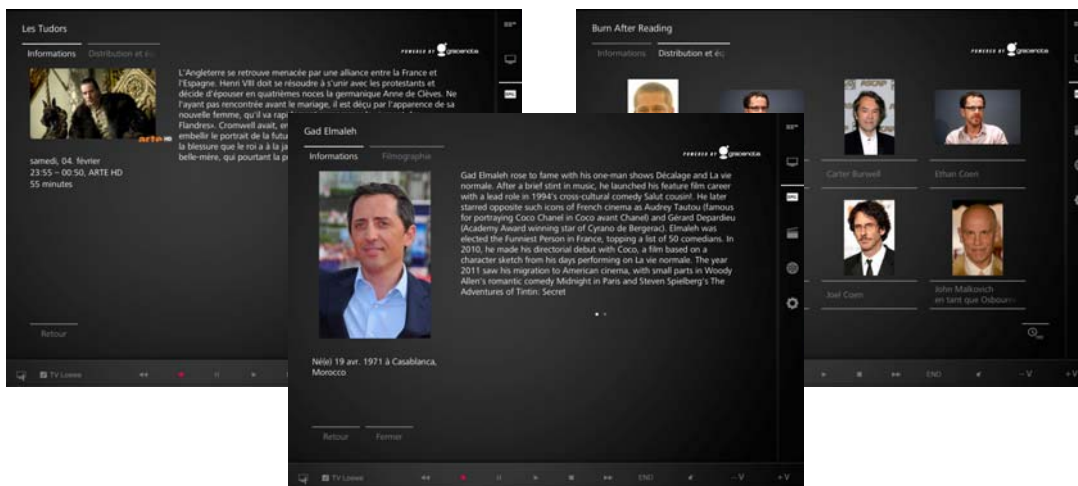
Les Tudors

Informations Distribution et é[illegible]

POWERED BY gracenote

L'Angleterre se retrouve menacée par une alliance entre la France et l'Espagne. Henri VIII doit se résoudre à s'unir avec les protestants et décide d'épouser en quatrièmes noces la germanique Anne de Clèves. Ne l'ayant pas rencontrée avant le mariage, il est déçu par l'apparence de sa nouvelle femme, qu'il va rapi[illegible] Flandres». Cromwell avait, en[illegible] embellir le portrait de la futu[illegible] la blessure que le roi a à la ja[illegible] belle-mère, qui pourtant la p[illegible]

arte

samedi, 04. février
23:55 – 00:50, ARTE HD
55 minutes

Retour

TV Loewe

Burn After Reading

Informations Distribution et é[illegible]

POWERED BY gracenote

Carter Burwell

Ethan Coen

Joel Coen

John Malkovich
en tant que Osbourn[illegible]

END

– V

+ V

Gad Elmaleh

Informations Filmographie

POWERED BY gracenote

Gad Elmaleh rose to fame with his one-man shows Décalage and La vie normale. After a brief stint in music, he launched his feature film career with a lead role in 1994's cross-cultural comedy Salut cousin!. He later starred opposite such icons of French cinema as Audrey Tautou (famous for portraying Coco Chanel in Coco avant Chanel) and Gérard Depardieu (Academy Award winning star of Cyrano de Bergerac). Elmaleh was elected the Funniest Person in France, topping a list of 50 comedians. In 2010, he made his directorial debut with Coco, a film based on a character sketch from his days performing on La vie normale. The year 2011 saw his migration to American cinema, with small parts in Woody Allen's romantic comedy Midnight in Paris and Steven Spielberg's The Adventures of Tintin: Secret

Né(e) 19 avr. 1971 à Casablanca, Morocco

Retour Fermer

TV Loewe

END

– V

+ V